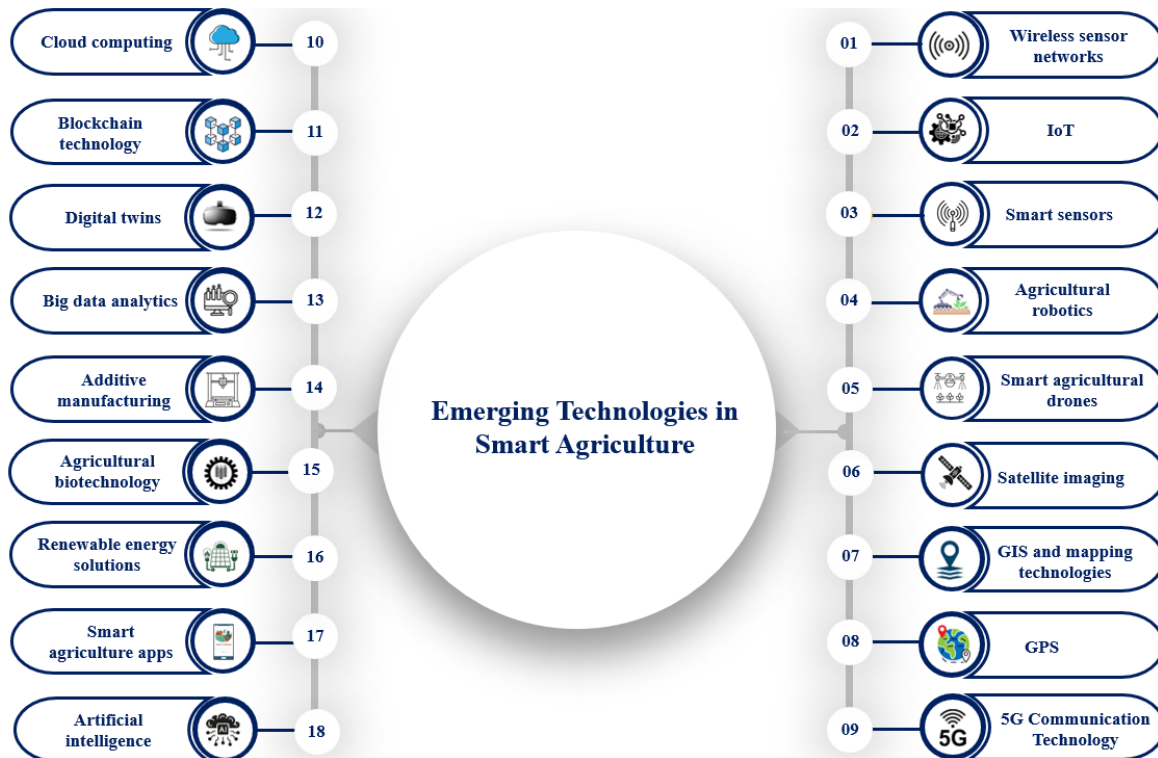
Emerging Technologies in Smart Agriculture

01 Wireless sensor networks

02 IoT

03 Smart sensors

04 Agricultural robotics

05 Smart agricultural drones

06 Satellite imaging

07 GIS and mapping technologies

08 GPS

09 5G Communication Technology

10 Cloud computing

11 Blockchain technology

12 Digital twins

13 Big data analytics

14 Additive manufacturing

15 Agricultural biotechnology

16 Renewable energy solutions

17 Smart agriculture apps

18 Artificial intelligence

5G